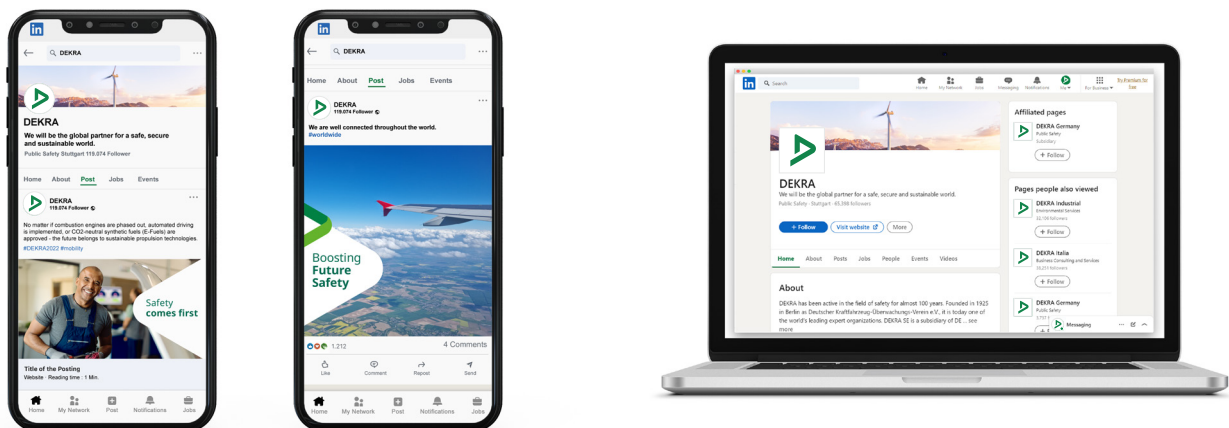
in
DEKRA
DEKRA
We will be the global partner for a safe, secure and sustainable world.
Public Safety Stuttgart 119.074 Follower
Home About Post Jobs Events
DEKRA
119.074 Follower
No matter if combustion engines are phased out, automated driving is implemented, or CO2-neutral synthetic fuels (E-Fuels) are approved - the future belongs to sustainable propulsion technologies.
#DEKRA2022 #mobility
Safety comes first
Title of the Posting
Website · Reading time : 1 Min.
Home My Network Post Notifications Jobs

in
DEKRA
Home About Post Jobs Events
DEKRA
119.074 Follower
We are well connected throughout the world.
#worldwide
Boosting Future Safety
1.212
4 Comments
Like Comment Repost Send
Home My Network Post Notifications Jobs

in
Search
Home My Network Jobs Messaging Notifications Me Buy Business Try Premium for free
DEKRA
We will be the global partner for a safe, secure and sustainable world.
Public Safety · Stuttgart · 49,398 followers
+ Follow Visit website More
Home About Posts Jobs People Events Videos
About
DEKRA has been active in the field of safety for almost 100 years. Founded in 1925 in Berlin as Deutscher Kraftfahrzeug-Überwachungs-Verein e.V., it is today one of the world's leading expert organizations. DEKRA SE is a subsidiary of DE ... see more
Affiliated pages
DEKRA Germany
Public Safety
Subsidiary
+ Follow
Pages people also viewed
DEKRA Industrial
Environmental Services
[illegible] followers
+ Follow
DEKRA Italia
Business Consulting and Services
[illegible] followers
+ Follow
DEKRA Germany
Public Safety
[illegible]
Messaging